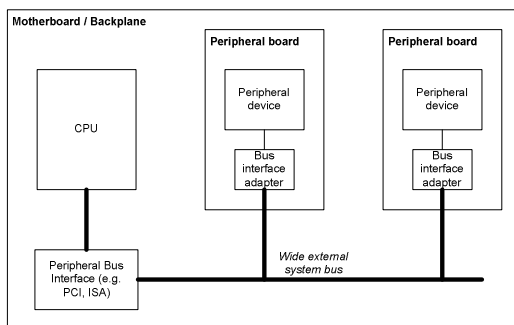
Motherboard / Backplane

CPU

Peripheral board

Peripheral device

Bus interface adapter

Peripheral board

Peripheral device

Bus interface adapter

Peripheral Bus Interface (e.g. PCI, ISA)

Wide external system bus